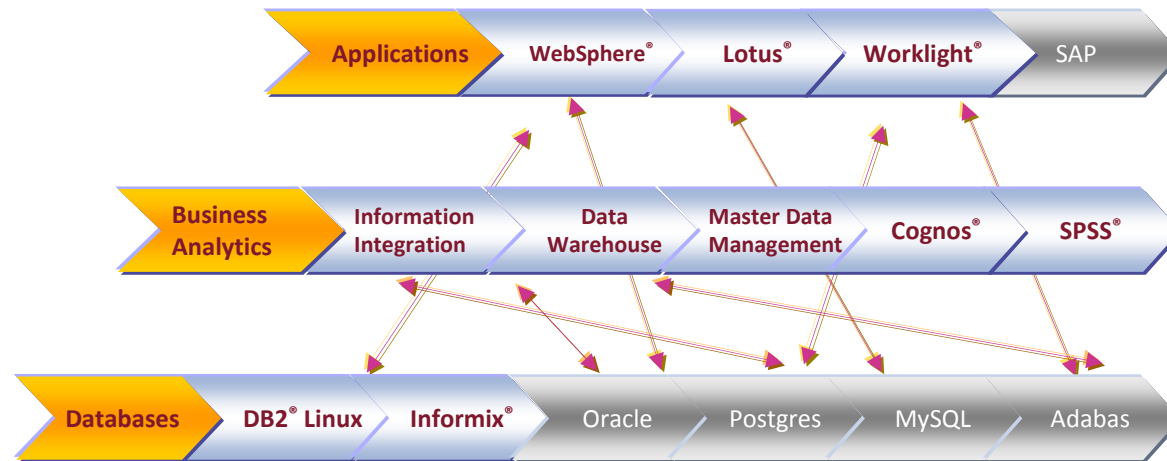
Applications
WebSphere®
Lotus®
Worklight®
SAP

Business Analytics
Information Integration
Data Warehouse
Master Data Management
Cognos®
SPSS®

Databases
DB2® Linux
Informix®
Oracle
Postgres
MySQL
Adabas